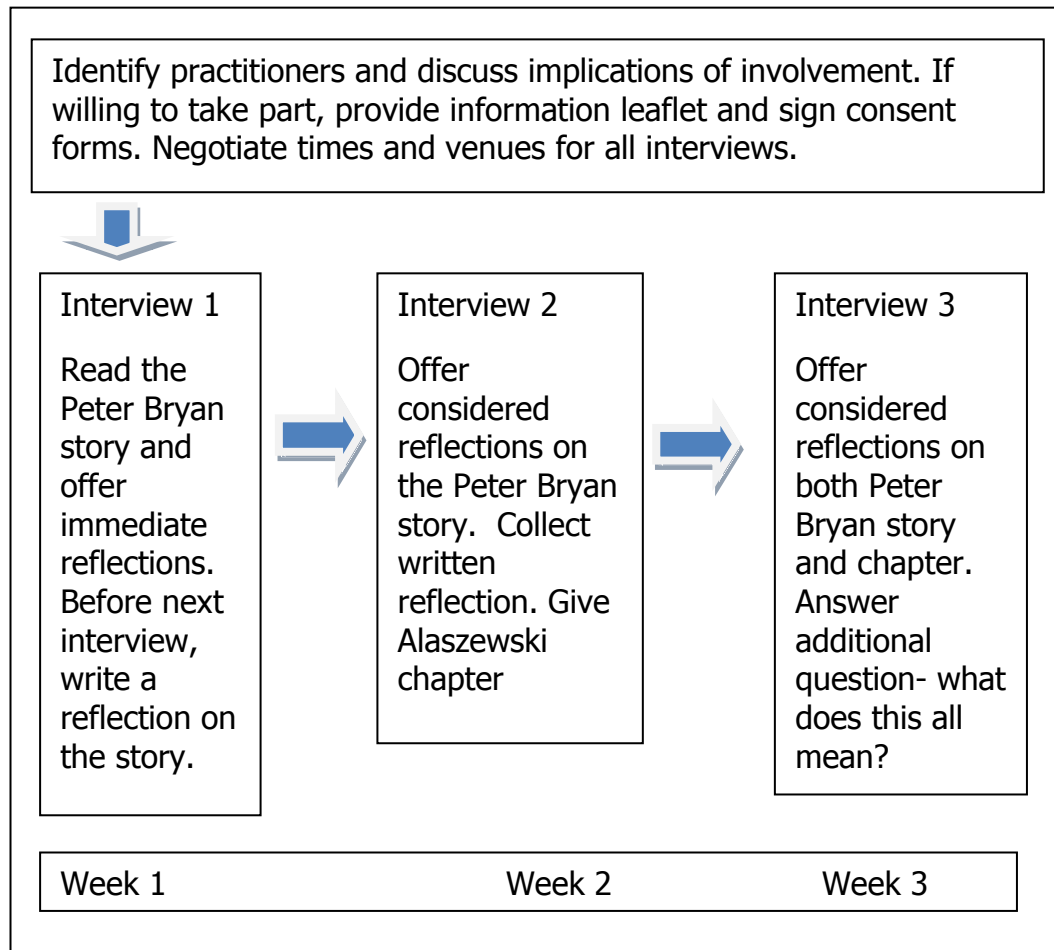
Identify practitioners and discuss implications of involvement. If willing to take part, provide information leaflet and sign consent forms. Negotiate times and venues for all interviews.

Interview 1

Read the Peter Bryan story and offer immediate reflections. Before next interview, write a reflection on the story.

Interview 2

Offer considered reflections on the Peter Bryan story. Collect written reflection. Give Alaszewski chapter

Interview 3

Offer considered reflections on both Peter Bryan story and chapter. Answer additional question- what does this all mean?

Week 1 Week 2 Week 3